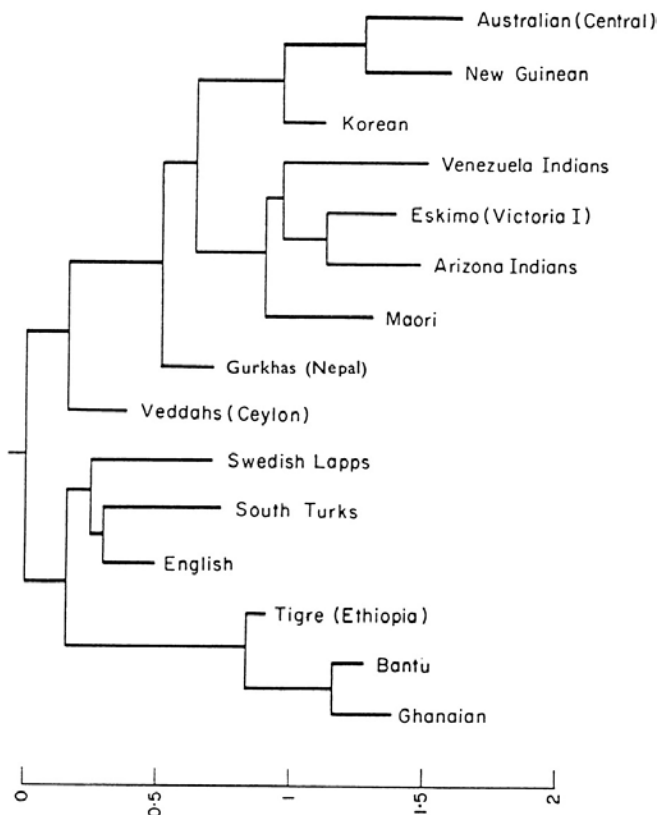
Australian (Central)
New Guinean
Korean
Venezuela Indians
Eskimo (Victoria I)
Arizona Indians
Maori
Gurkhas (Nepal)
Veddahs (Ceylon)
Swedish Lapps
South Turks
English
Tigre (Ethiopia)
Bantu
Ghanaian

0
0·5
1
1·5
2